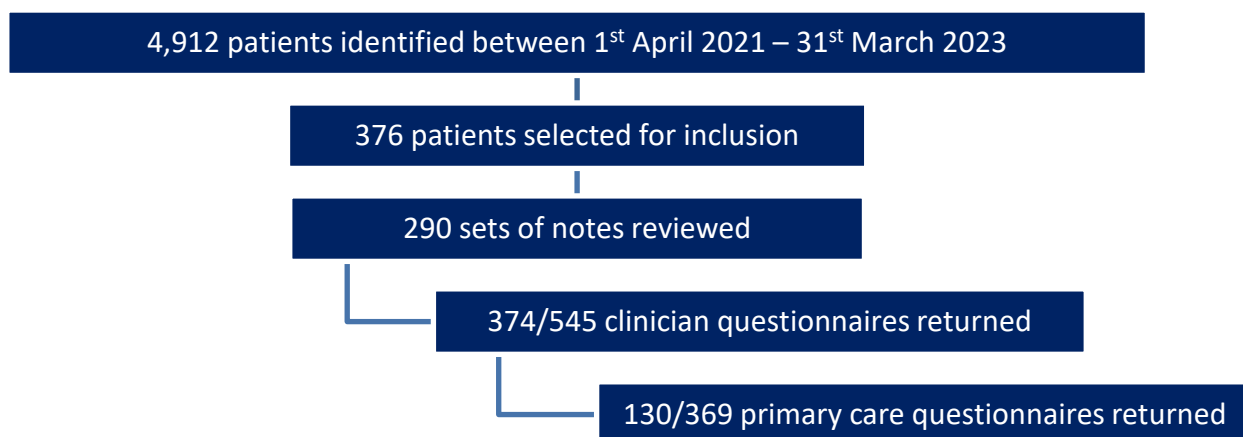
4,912 patients identified between 1$^{st}$ April 2021 – 31$^{st}$ March 2023

376 patients selected for inclusion

290 sets of notes reviewed

374/545 clinician questionnaires returned

130/369 primary care questionnaires returned